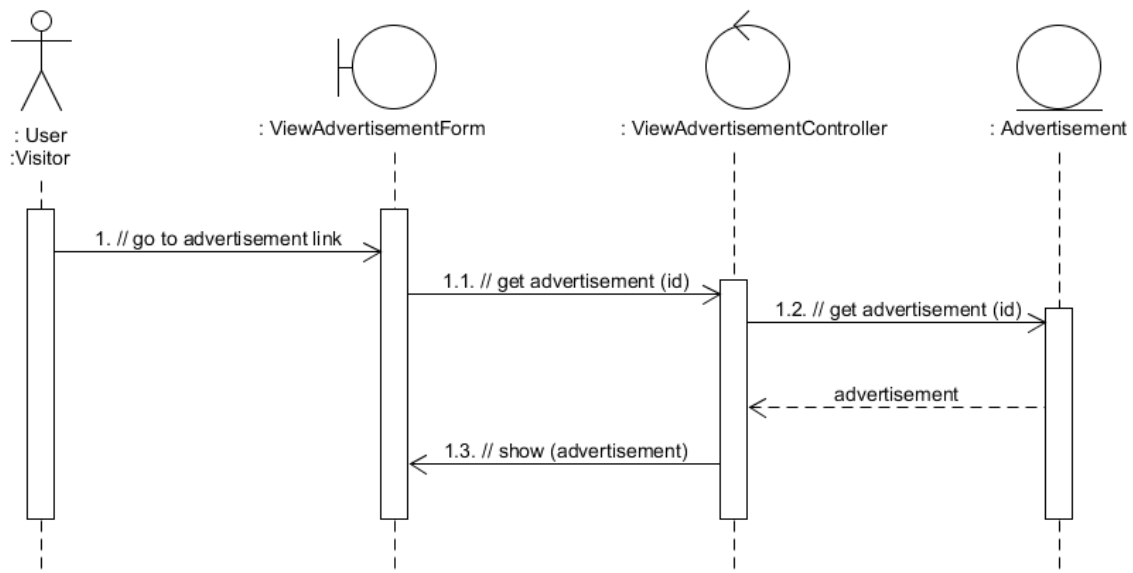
: User
:Visitor

: ViewAdvertisementForm

: ViewAdvertisementController

: Advertisement

1. // go to advertisement link

1.1. // get advertisement (id)

1.2. // get advertisement (id)

advertisement

1.3. // show (advertisement)